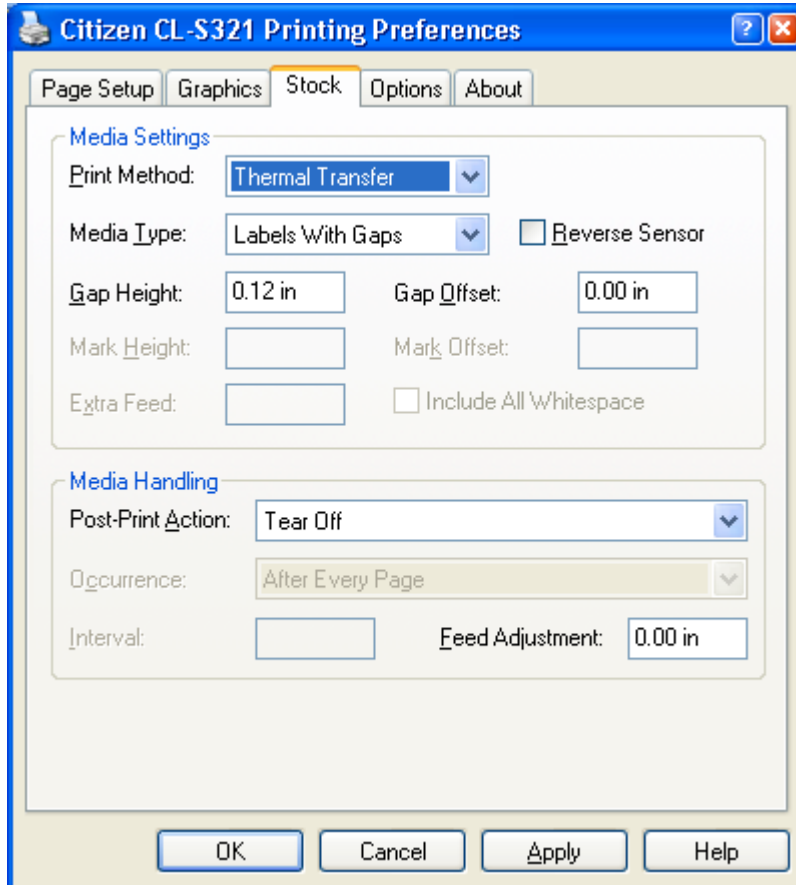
Citizen CL-S321 Printing Preferences

?

Page Setup | Graphics | Stock | Options | About

Media Settings

Print Method: Thermal Transfer

Media Type: Labels With Gaps

Reverse Sensor

Gap Height: 0.12 in

Gap Offset: 0.00 in

Mark Height:

Mark Offset:

Extra Feed:

Include All Whitespace

Media Handling

Post-Print Action: Tear Off

Occurrence: After Every Page

Interval:

Feed Adjustment: 0.00 in

OK | Cancel | Apply | Help